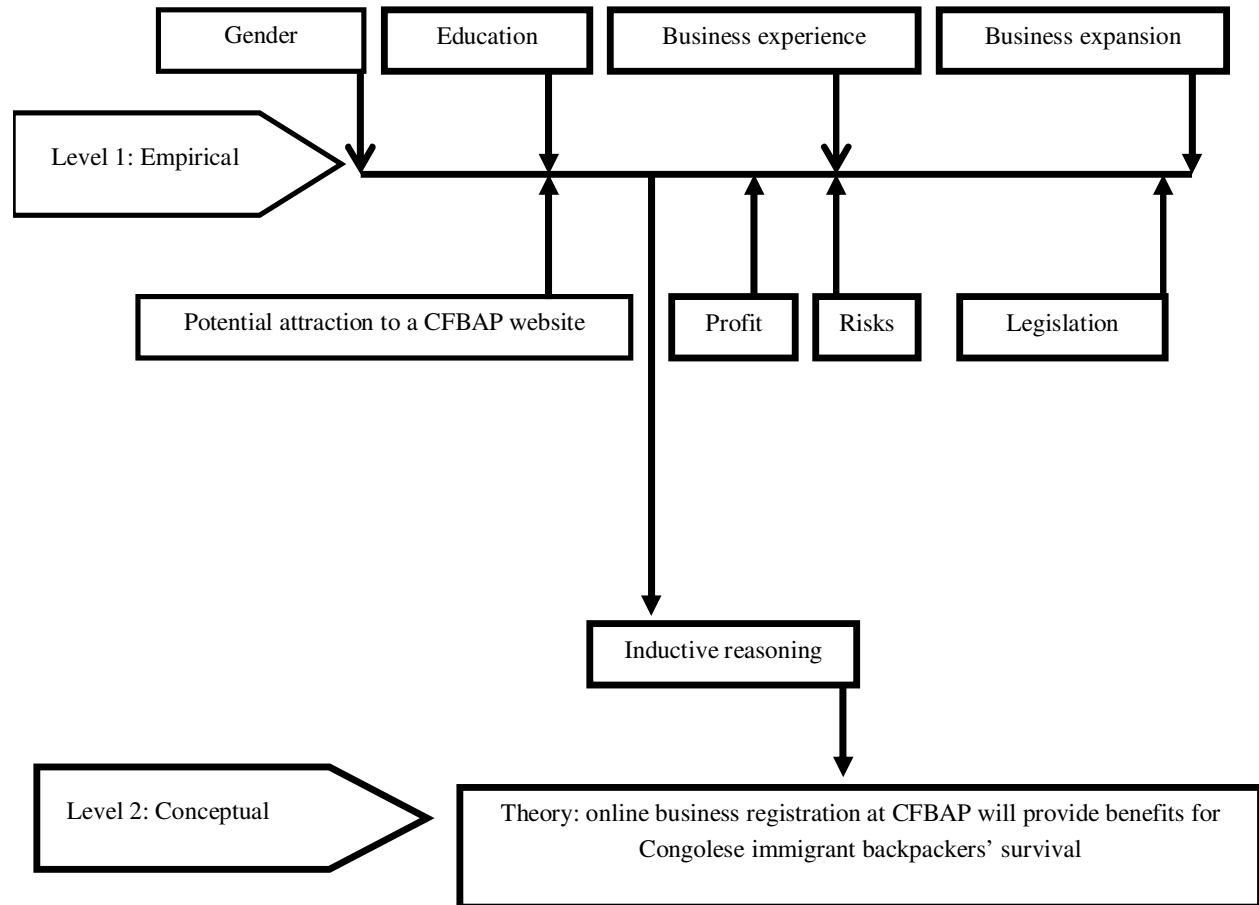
Gender

Education

Business experience

Business expansion

Level 1: Empirical

Potential attraction to a CFBAP website

Profit

Risks

Legislation

Inductive reasoning

Level 2: Conceptual

Theory: online business registration at CFBAP will provide benefits for Congolese immigrant backpackers' survival